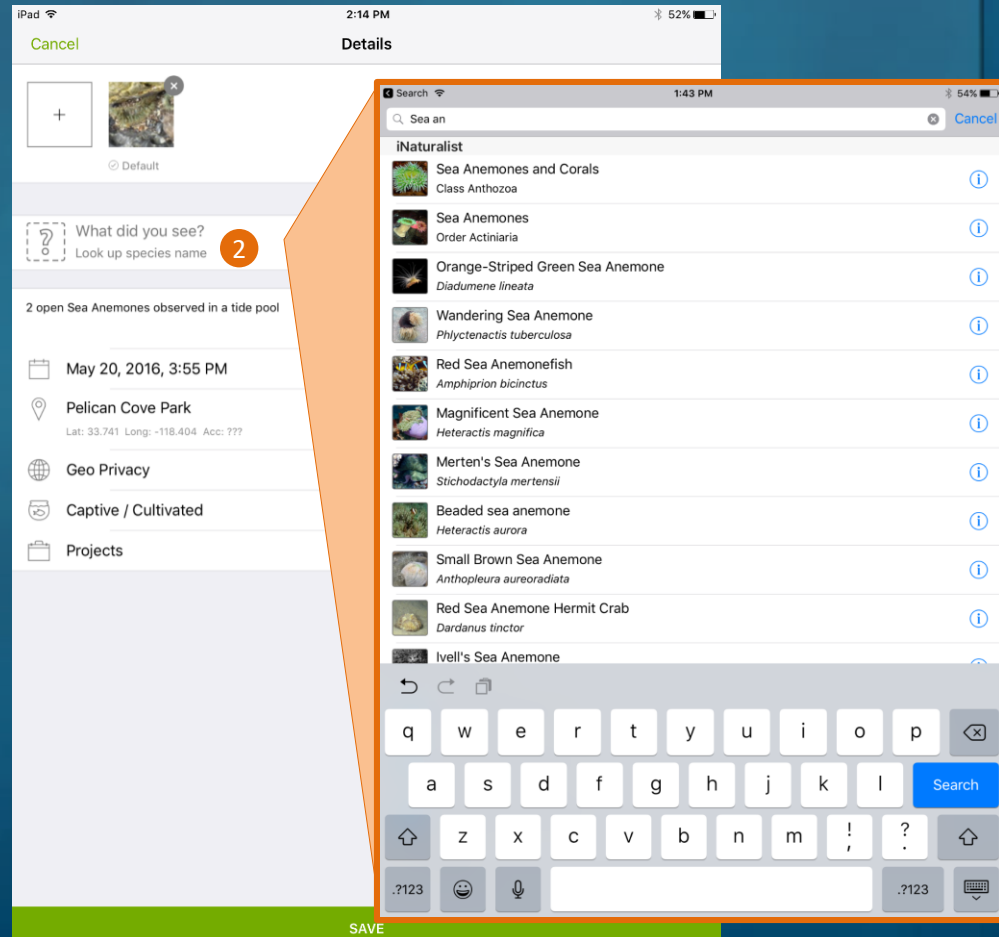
iPad 2:14 PM 52%

Cancel Details

+

Default

What did you see?
Look up species name

2

2 open Sea Anemones observed in a tide pool

May 20, 2016, 3:55 PM

Pelican Cove Park
Lat: 33.741 Long: -118.404 Acc: ???

Geo Privacy

Captive / Cultivated

Projects

SAVE

Search 1:43 PM 54%

Sea an Cancel

iNaturalist

Sea Anemones and Corals
Class Anthozoa

Sea Anemones
Order Actiniaria

Orange-Striped Green Sea Anemone
*Diadumene lineata*

Wandering Sea Anemone
*Phlyctenactis tuberculosa*

Red Sea Anemonefish
*Amphiprion bicinctus*

Magnificent Sea Anemone
*Heteractis magnifica*

Merten's Sea Anemone
*Stichodactyla mertensii*

Beaded sea anemone
*Heteractis aurora*

Small Brown Sea Anemone
*Anthopleura aureoradiata*

Red Sea Anemone Hermit Crab
*Dardanus tinctor*

Ivell's Sea Anemone

q w e r t y u i o p
a s d f g h j k l Search
z x c v b n m ! , ? .
.?123 .?123